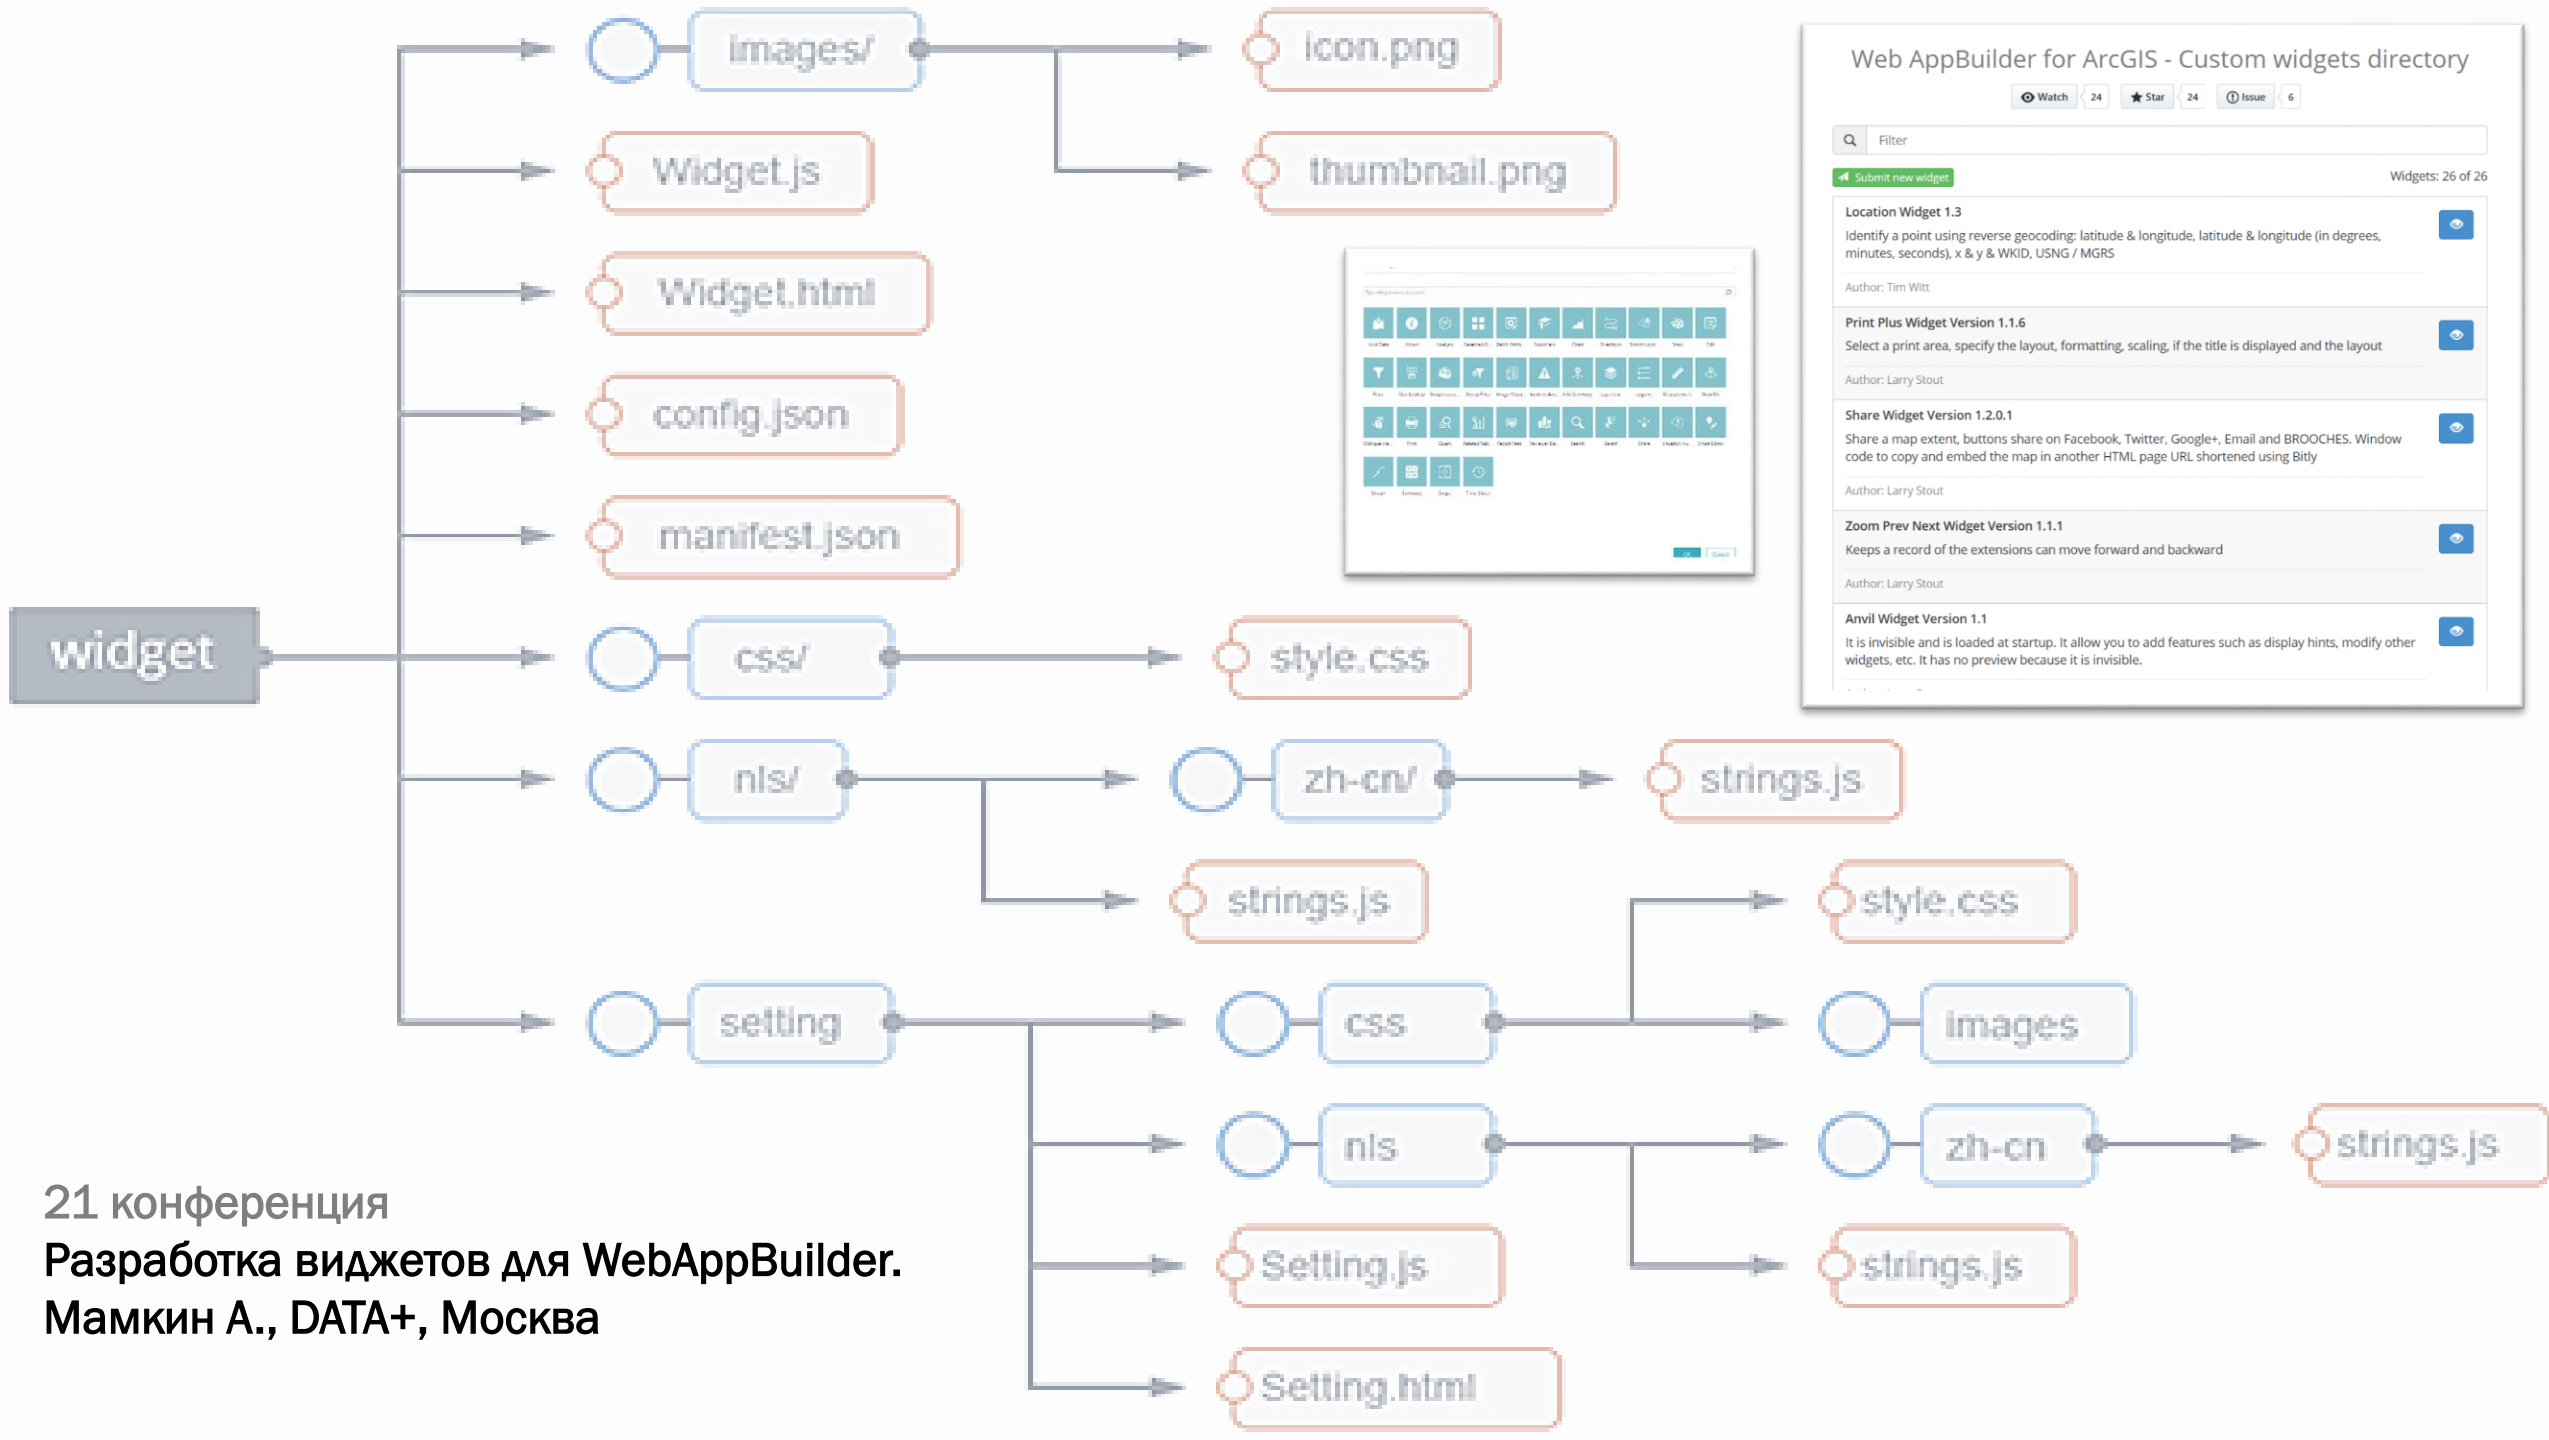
widget

images/

icon.png

thumbnail.png

Widget.js

Widget.html

config.json

manifest.json

css/

style.css

nls/

zh-cn/

strings.js

strings.js

setting

css

style.css

images

nls

zh-cn

strings.js

Setting.js

strings.js

Setting.html

Web AppBuilder for ArcGIS - Custom widgets directory

Watch 24 Star 24 Issue 6

Filter

Submit new widget

Widgets: 26 of 26

Location Widget 1.3
Identify a point using reverse geocoding: latitude & longitude, latitude & longitude (in degrees, minutes, seconds), x & y & WKID, USNG / MGRS
Author: Tim Witt

Print Plus Widget Version 1.1.6
Select a print area, specify the layout, formatting, scaling, if the title is displayed and the layout
Author: Larry Stout

Share Widget Version 1.2.0.1
Share a map extent, buttons share on Facebook, Twitter, Google+, Email and BROOCHES. Window code to copy and embed the map in another HTML page URL shortened using Bitly
Author: Larry Stout

Zoom Prev Next Widget Version 1.1.1
Keeps a record of the extensions can move forward and backward
Author: Larry Stout

Anvil Widget Version 1.1
It is invisible and is loaded at startup. It allow you to add features such as display hints, modify other widgets, etc. It has no preview because it is invisible.

21 конференция
Разработка виджетов для WebAppBuilder.
Мамкин А., DATA+, Москва